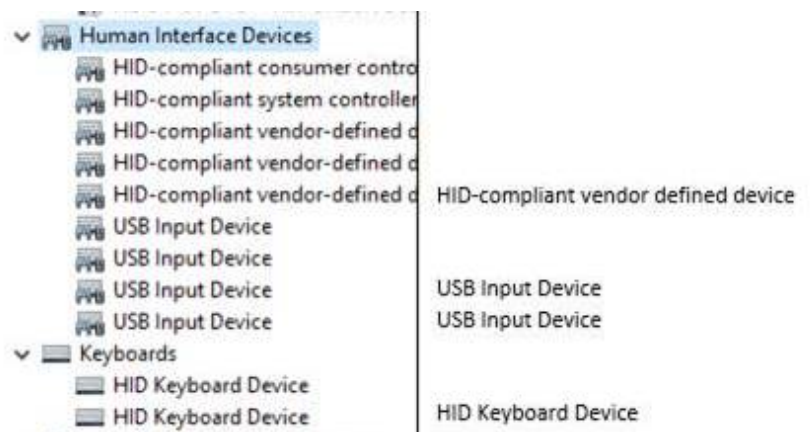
Human Interface Devices
HID-compliant consumer contro
HID-compliant system controller
HID-compliant vendor-defined d
HID-compliant vendor-defined d
HID-compliant vendor-defined d
USB Input Device
USB Input Device
USB Input Device
USB Input Device
Keyboards
HID Keyboard Device
HID Keyboard Device

HID-compliant vendor defined device

USB Input Device
USB Input Device

HID Keyboard Device